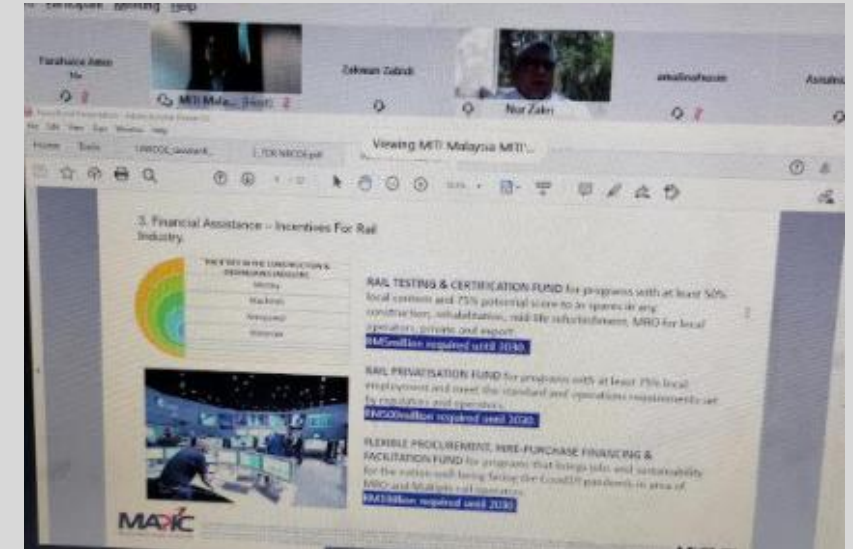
Participant Meeting Help

Farahaiza Amin Ra

MITI Malaysia (Host)

Zakwan Zabidi

Nor Zakri

amalinahasan

Asnah

Viewing MITI Malaysia MITI'...

Home Tools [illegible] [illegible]

3. Financial Assistance – Incentives For Rail Industry.

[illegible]

Rolling

Machines

Permanent

Materials

RAIL TESTING & CERTIFICATION FUND for programs with at least 50% local content and 75% potential score to in spares in any construction, rehabilitation, mid-life refurbishment, MRO for local operators, private and export.

RM5million required until 2030.

RAIL PRIVATISATION FUND for programs with at least 75% local employment and meet the standard and operations requirements set by regulators and operators.

RM500million required until 2030.

FLEXIBLE PROCUREMENT, HIRE-PURCHASE FINANCING & FACILITATION FUND for programs that brings jobs and sustainability for the nation well-being facing the Covid19 pandemic in area of MRO and Multiple rail operators.

RM1billion required until 2030.

MARIC